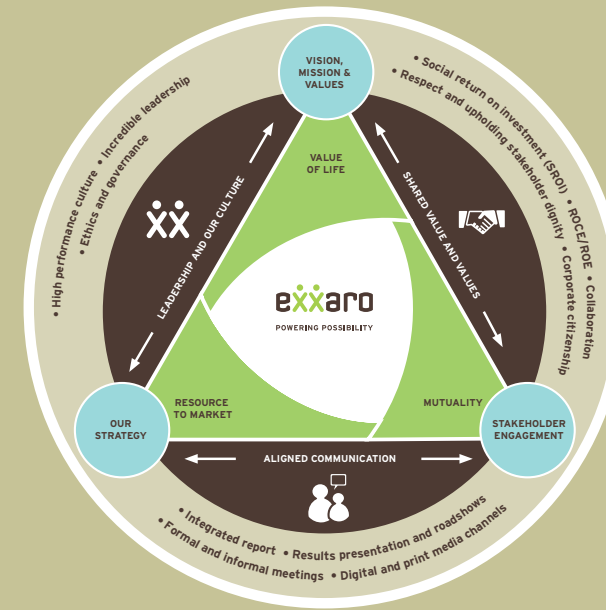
VISION, MISSION & VALUES

OUR STRATEGY

STAKEHOLDER ENGAGEMENT

VALUE OF LIFE

RESOURCE TO MARKET

MUTUALITY

LEADERSHIP AND OUR CULTURE

SHARED VALUE AND VALUES

ALIGNED COMMUNICATION

exxaro

POWERING POSSIBILITY

• High performance culture • Incredible leadership
• Ethics and governance

• Social return on investment (SROI)
• Respect and upholding stakeholder dignity
• ROCE/ROE • Collaboration
• Corporate citizenship

• Integrated report • Results presentation and roadshows
• Formal and informal meetings • Digital and print media channels